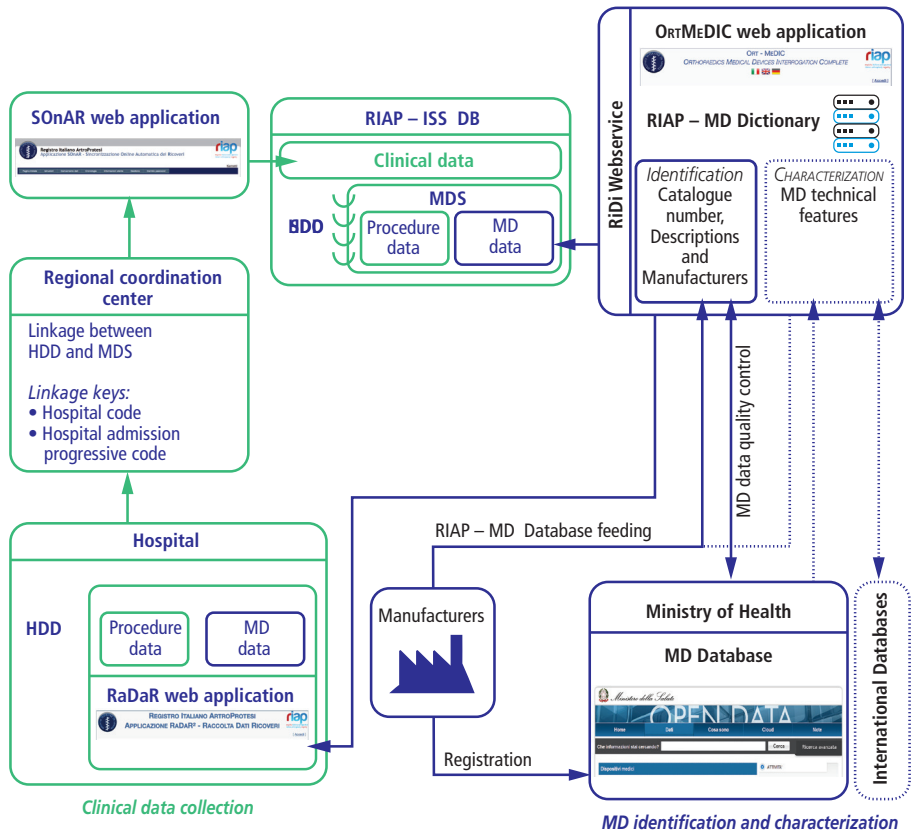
SOnAR web application

Registro Italiano ArtroProtesi
Applicazione SOnAR - Sincronizzazione Online Automatica dei Ricoveri

riap

Regional coordination center

Linkage between HDD and MDS

*Linkage keys:*
• Hospital code
• Hospital admission progressive code

Hospital

HDD

Procedure data

MD data

RaDaR web application

Registro Italiano ArtroProtesi
Applicazione RaDaR² - Raccolta Dati Ricoveri

riap

*Clinical data collection*

RIAP – ISS DB

Clinical data

MDS

SDD

Procedure data

MD data

RiDi Webservice

OrtMeDIC web application

Ort - MeDIC
Orthopaedics Medical Devices Interrogation Complete

riap

RIAP – MD Dictionary

*Identification*
Catalogue number, Descriptions and Manufacturers

*Characterization*
MD technical features

MD data quality control

RIAP – MD Database feeding

Manufacturers

Registration

Ministry of Health

MD Database

Ministero della Salute

OPEN DATA

Home | Dati | Cosa sono | Cruscotti | Note

Cerca

Ricerca avanzata

Dispositivi medici

International Databases

*MD identification and characterization*